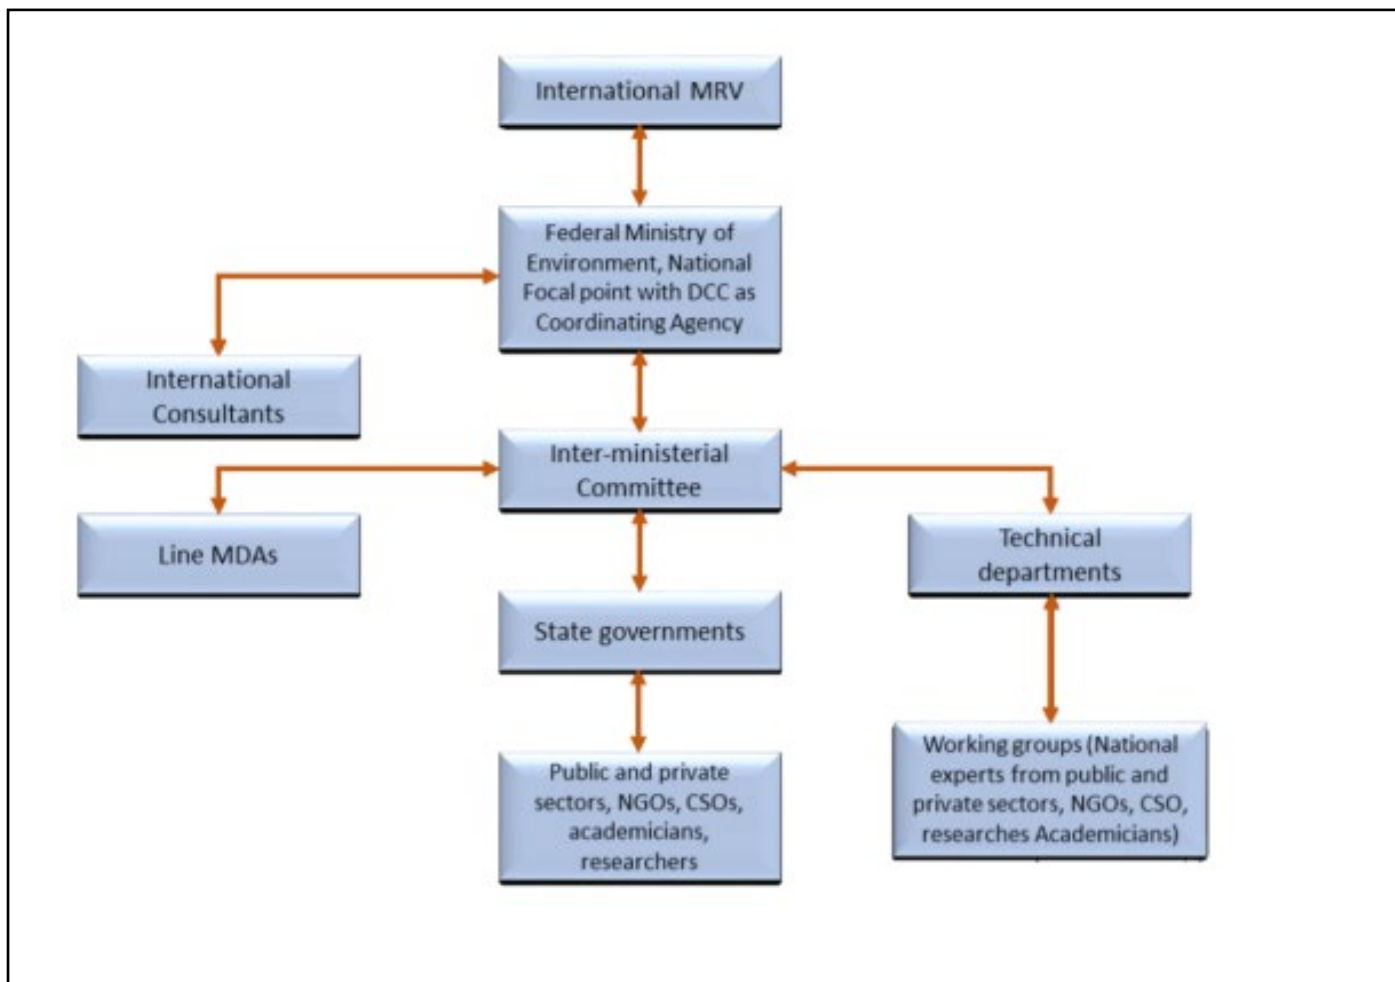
International MRV

Federal Ministry of Environment, National Focal point with DCC as Coordinating Agency

International Consultants

Inter-ministerial Committee

Line MDAs

Technical departments

State governments

Public and private sectors, NGOs, CSOs, academicians, researchers

Working groups (National experts from public and private sectors, NGOs, CSO, researches Academicians)